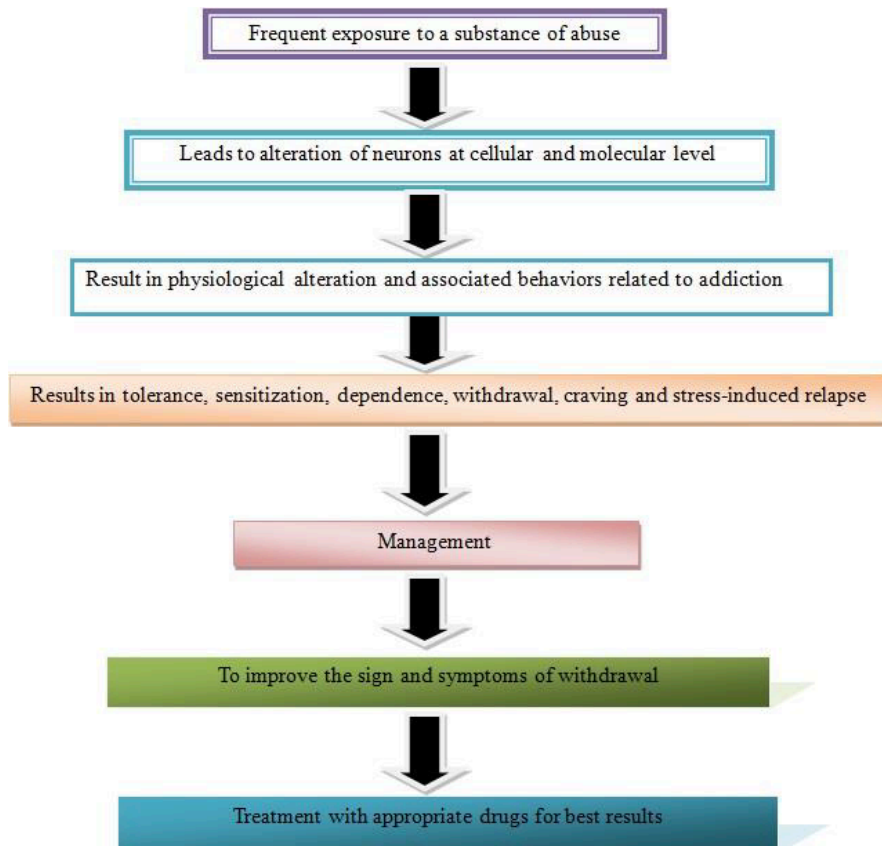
Frequent exposure to a substance of abuse

Leads to alteration of neurons at cellular and molecular level

Result in physiological alteration and associated behaviors related to addiction

Results in tolerance, sensitization, dependence, withdrawal, craving and stress-induced relapse

Management

To improve the sign and symptoms of withdrawal

Treatment with appropriate drugs for best results